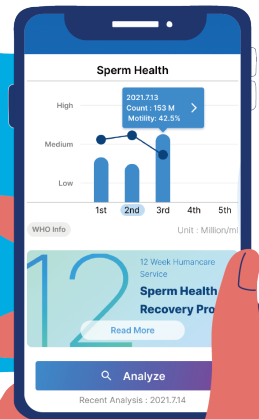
Sperm Health

High
Medium
Low

2021.7.13
Count : 153 M
Motility: 42.5%

1st 2nd 3rd 4th 5th

WHO Info
Unit : Million/ml

12

12 Week Humancare Service
Sperm Health Recovery Pro

Read More

Analyze

Recent Analysis : 2021.7.14